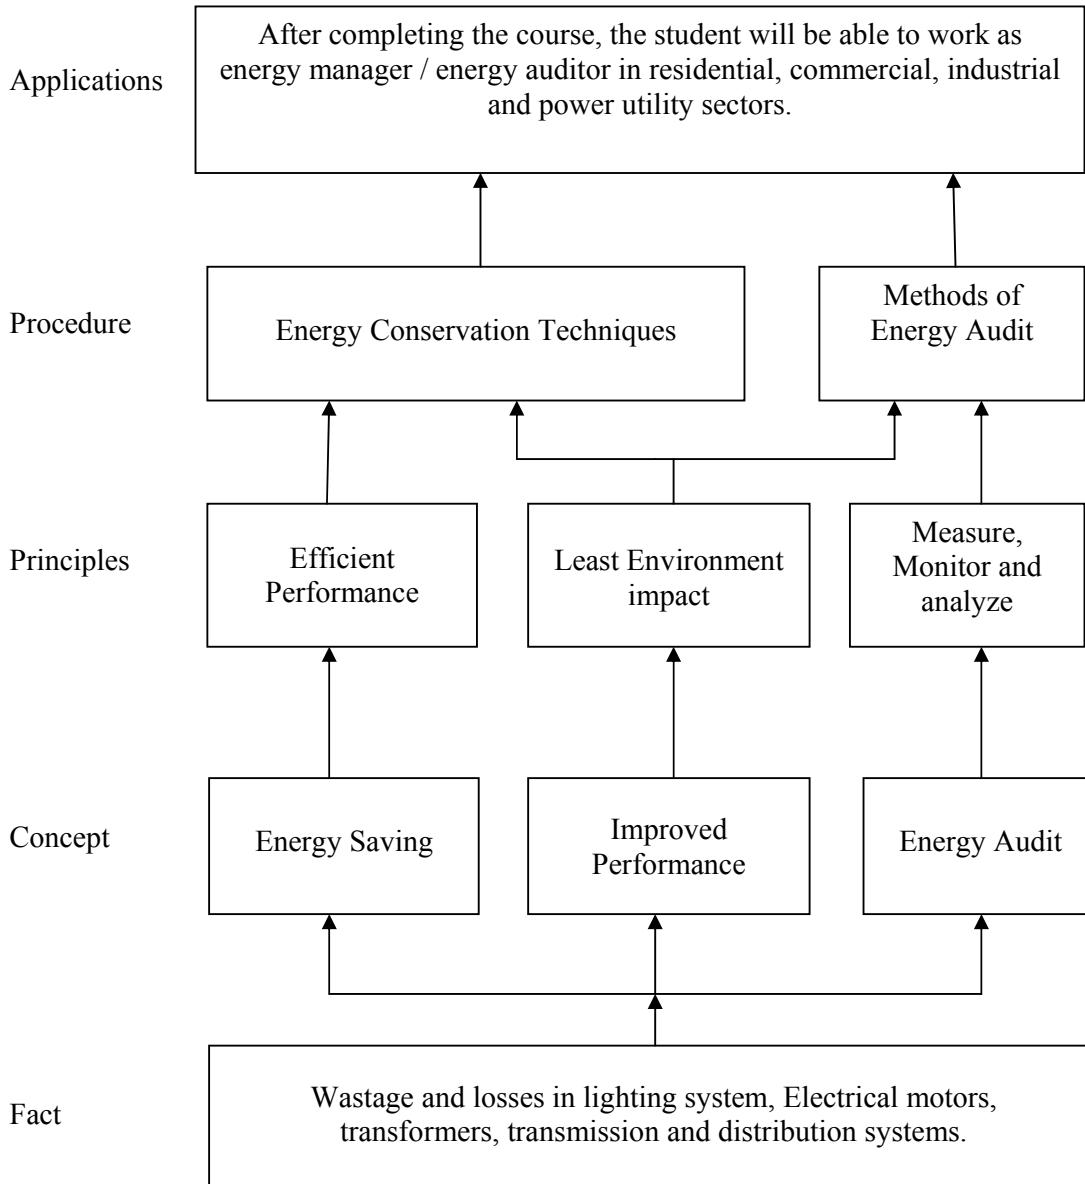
Applications

After completing the course, the student will be able to work as energy manager / energy auditor in residential, commercial, industrial and power utility sectors.

Procedure

Energy Conservation Techniques

Methods of Energy Audit

Principles

Efficient Performance

Least Environment impact

Measure, Monitor and analyze

Concept

Energy Saving

Improved Performance

Energy Audit

Fact

Wastage and losses in lighting system, Electrical motors, transformers, transmission and distribution systems.